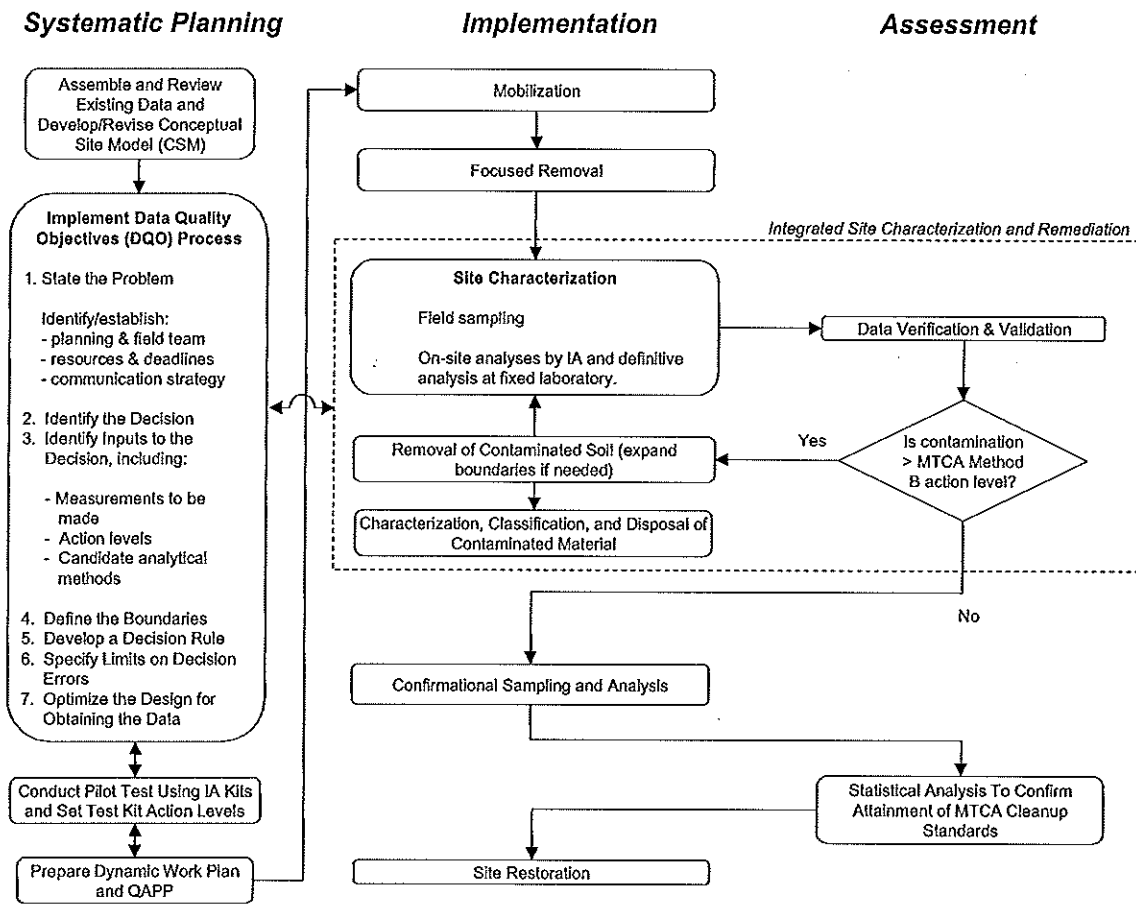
Systematic Planning

Implementation

Assessment

Assemble and Review Existing Data and Develop/Revise Conceptual Site Model (CSM)

Implement Data Quality Objectives (DQO) Process

1. State the Problem

Identify/establish:
- planning & field team
- resources & deadlines
- communication strategy

2. Identify the Decision
3. Identify Inputs to the Decision, including:

- Measurements to be made
- Action levels
- Candidate analytical methods

4. Define the Boundaries
5. Develop a Decision Rule
6. Specify Limits on Decision Errors
7. Optimize the Design for Obtaining the Data

Conduct Pilot Test Using IA Kits and Set Test Kit Action Levels

Prepare Dynamic Work Plan and QAPP

Mobilization

Focused Removal

Integrated Site Characterization and Remediation

Site Characterization

Field sampling

On-site analyses by IA and definitive analysis at fixed laboratory.

Data Verification & Validation

Is contamination > MTCA Method B action level?

Yes

Removal of Contaminated Soil (expand boundaries if needed)

Characterization, Classification, and Disposal of Contaminated Material

No

Confirmational Sampling and Analysis

Statistical Analysis To Confirm Attainment of MTCA Cleanup Standards

Site Restoration